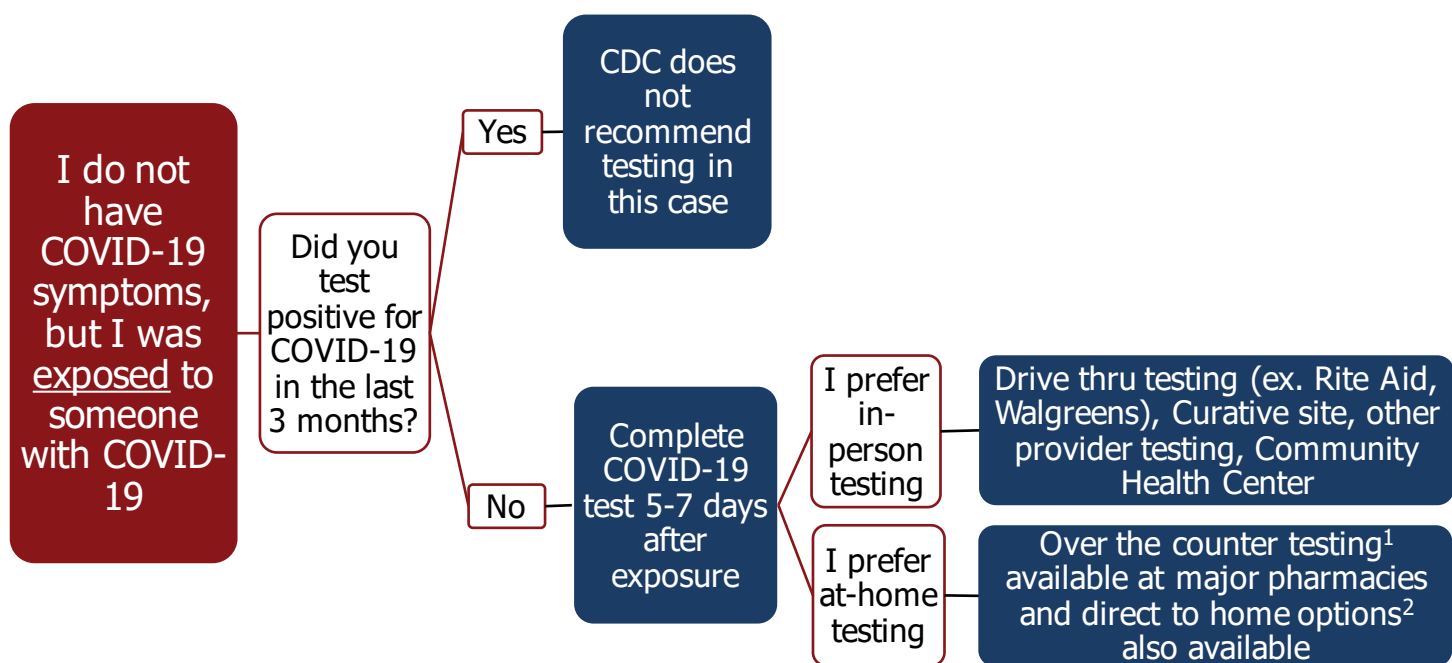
I do not have COVID-19 symptoms, but I was exposed to someone with COVID-19

Did you test positive for COVID-19 in the last 3 months?

Yes

CDC does not recommend testing in this case

No

Complete COVID-19 test 5-7 days after exposure

I prefer in-person testing

Drive thru testing (ex. Rite Aid, Walgreens), Curative site, other provider testing, Community Health Center

I prefer at-home testing

Over the counter testing$^1$ available at major pharmacies and direct to home options$^2$ also available